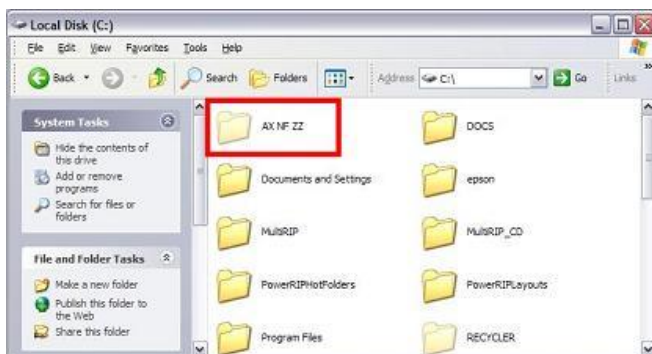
Local Disk (C:)

File Edit View Favorites Tools Help

Back Search Folders Address C:\ Go Links

System Tasks

Hide the contents of this drive

Add or remove programs

Search for files or folders

File and Folder Tasks

Make a new folder

Publish this folder to the Web

Share this folder

AX NF ZZ

DOCS

Documents and Settings

epson

MultiRIP

MultiRIP_CD

PowerRIPHotFolders

PowerRIPLayouts

Program Files

RECYCLER